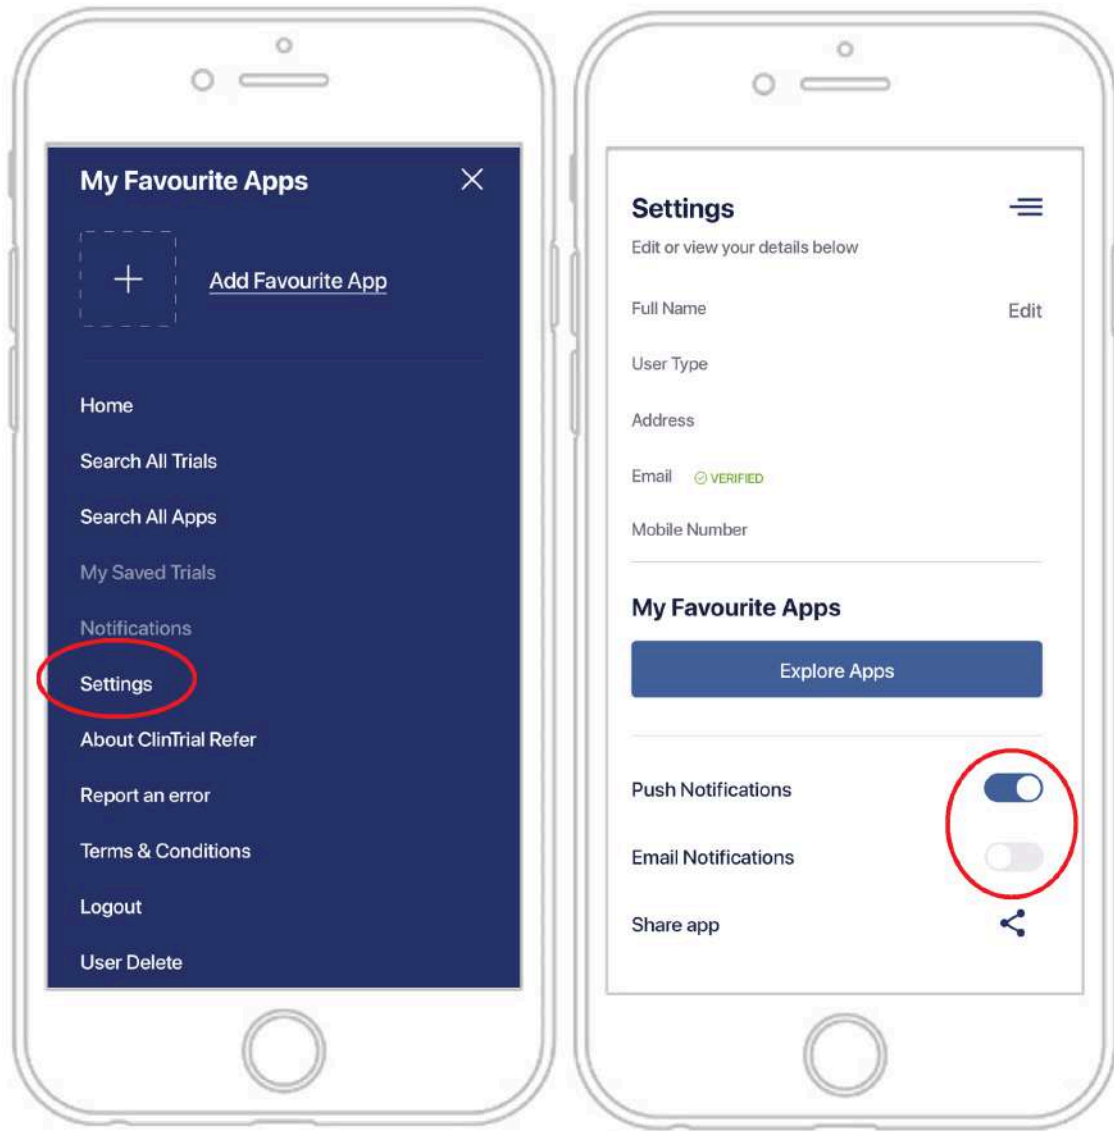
My Favourite Apps

+ Add Favourite App

Home
Search All Trials
Search All Apps
My Saved Trials
Notifications
Settings
About ClinTrial Refer
Report an error
Terms & Conditions
Logout
User Delete

Settings
Edit or view your details below

Full Name Edit
User Type
Address
Email VERIFIED
Mobile Number

My Favourite Apps
Explore Apps

Push Notifications
Email Notifications
Share app